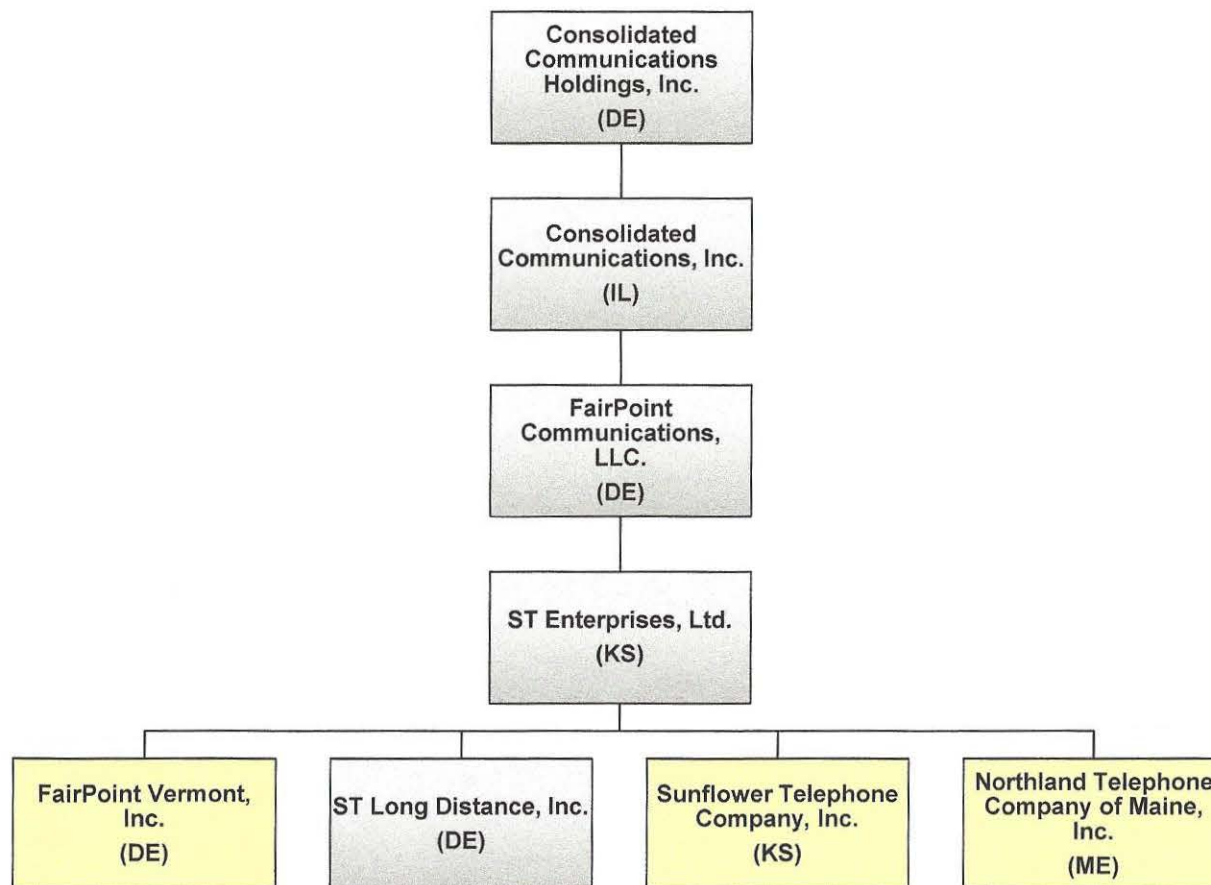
Consolidated Communications Holdings, Inc.
(DE)

Consolidated Communications, Inc.
(IL)

FairPoint Communications, LLC.
(DE)

ST Enterprises, Ltd.
(KS)

FairPoint Vermont, Inc.
(DE)

ST Long Distance, Inc.
(DE)

Sunflower Telephone Company, Inc.
(KS)

Northland Telephone Company of Maine, Inc.
(ME)